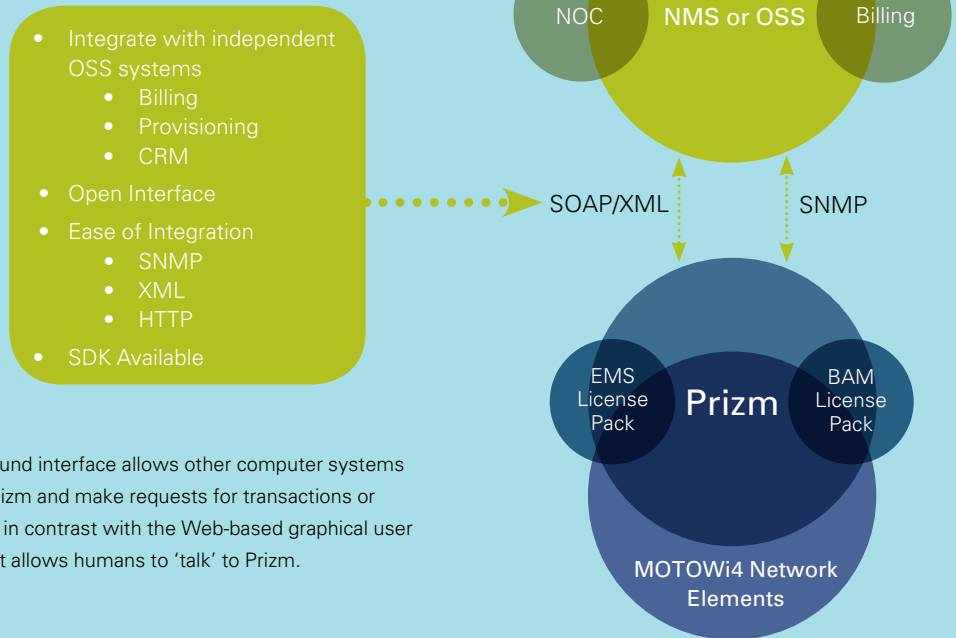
- Integrate with independent OSS systems
  - Billing
  - Provisioning
  - CRM
- Open Interface
- Ease of Integration
  - SNMP
  - XML
  - HTTP
- SDK Available

NOC

NMS or OSS

Billing

SOAP/XML

SNMP

EMS License Pack

Prizm

BAM License Pack

MOTOWi4 Network Elements

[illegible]und interface allows other computer systems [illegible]izm and make requests for transactions or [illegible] in contrast with the Web-based graphical user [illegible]t allows humans to ‘talk’ to Prizm.